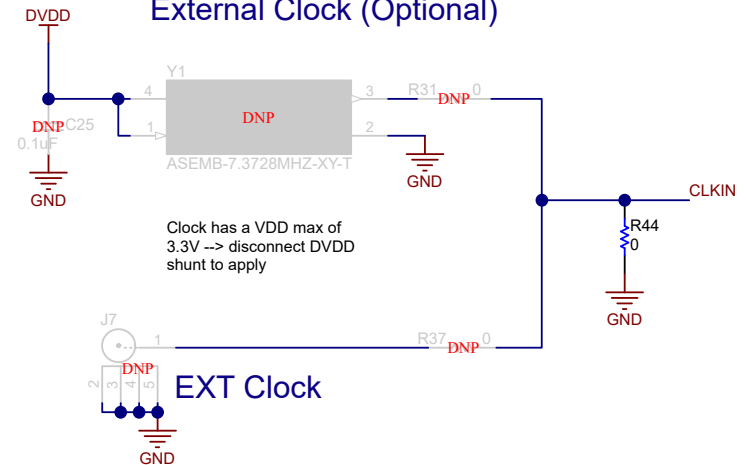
DVDD

External Clock (Optional)

Y1

4

3

R31

DNP

0

DNP

1

2

DNP

C25

0.1uF

ASEMB-7.3728MHZ-XY-T

GND

GND

CLKIN

R44

0

Clock has a VDD max of 3.3V --> disconnect DVDD shunt to apply

GND

J7

1

R37

DNP

0

DNP

2

3

4

5

EXT Clock

GND